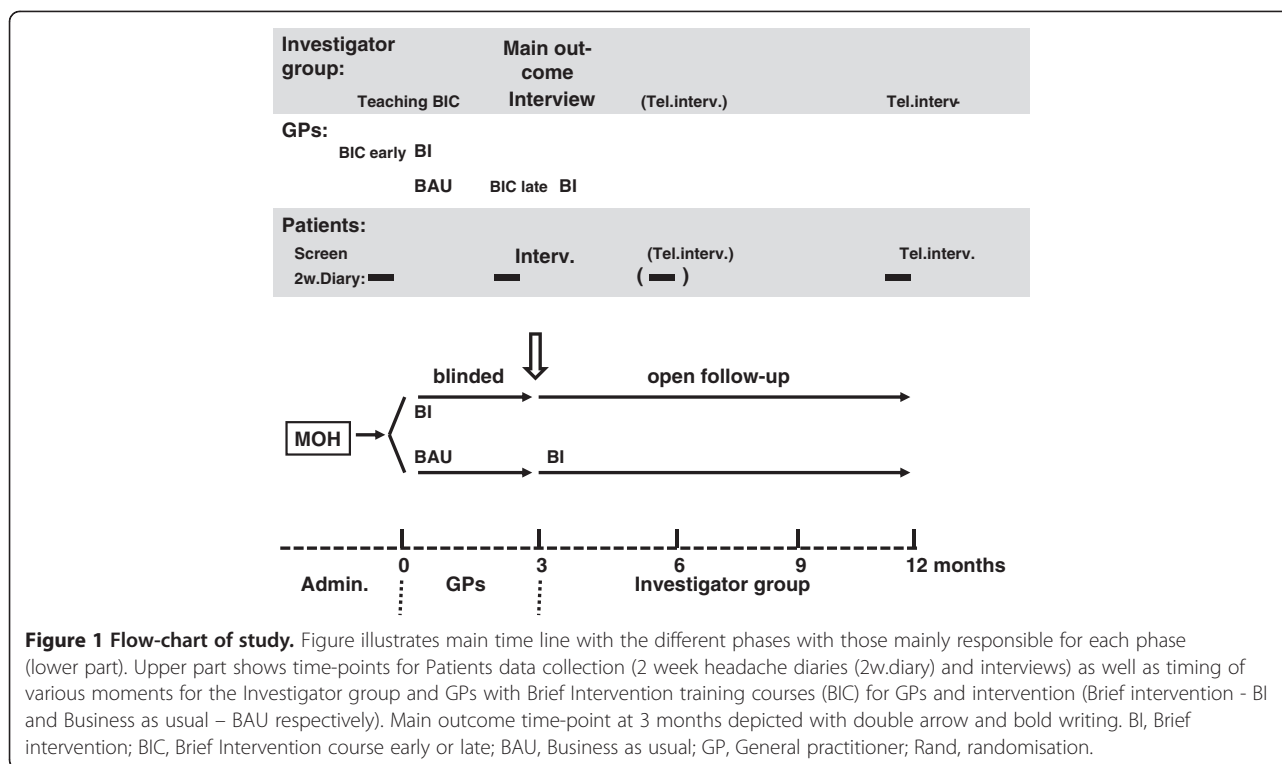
Investigator group:

Main outcome Interview

Teaching BIC

(Tel.interv.)

Tel.interv-

GPs:

BIC early BI

BAU BIC late BI

Patients:

Screen

2w.Diary:

Interv.

(Tel.interv.)

Tel.interv.

blinded

open follow-up

MOH

BI

BAU

BI

0 3 6 9 12 months

Admin. GPs Investigator group

**Figure 1 Flow-chart of study.** Figure illustrates main time line with the different phases with those mainly responsible for each phase (lower part). Upper part shows time-points for Patients data collection (2 week headache diaries (2w.diary) and interviews) as well as timing of various moments for the Investigator group and GPs with Brief Intervention training courses (BIC) for GPs and intervention (Brief intervention - BI and Business as usual – BAU respectively). Main outcome time-point at 3 months depicted with double arrow and bold writing. BI, Brief intervention; BIC, Brief Intervention course early or late; BAU, Business as usual; GP, General practitioner; Rand, randomisation.